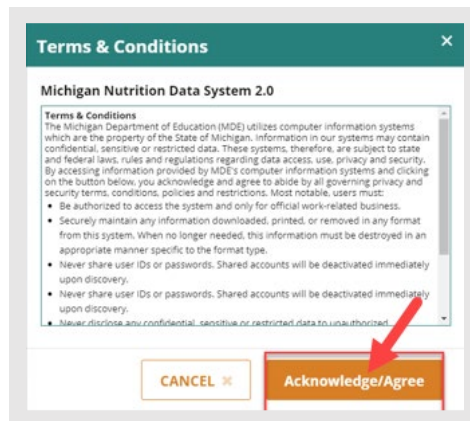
Terms & Conditions

×

Michigan Nutrition Data System 2.0

Terms & Conditions
The Michigan Department of Education (MDE) utilizes computer information systems which are the property of the State of Michigan. Information in our systems may contain confidential, sensitive or restricted data. These systems, therefore, are subject to state and federal laws, rules and regulations regarding data access, use, privacy and security. By accessing information provided by MDE's computer information systems and clicking on the button below, you acknowledge and agree to abide by all governing privacy and security terms, conditions, policies and restrictions. Most notable, users must:

- Be authorized to access the system and only for official work-related business.
- Securely maintain any information downloaded, printed, or removed in any format from this system. When no longer needed, this information must be destroyed in an appropriate manner specific to the format type.
- Never share user IDs or passwords. Shared accounts will be deactivated immediately upon discovery.
- Never share user IDs or passwords. Shared accounts will be deactivated immediately upon discovery.
- Never disclose any confidential, sensitive or restricted data to unauthorized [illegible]

CANCEL ×

Acknowledge/Agree